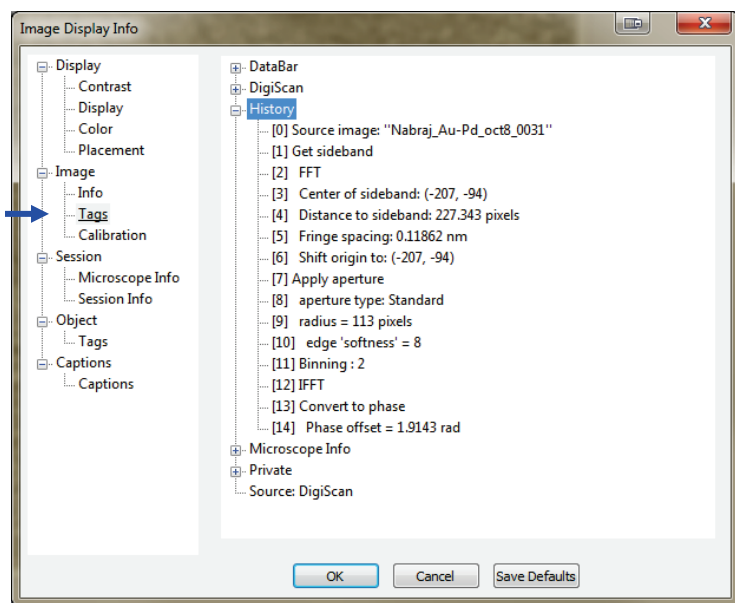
Image Display Info

Display
Contrast
Display
Color
Placement
Image
Info
Tags
Calibration
Session
Microscope Info
Session Info
Object
Tags
Captions
Captions

DataBar
DigiScan
History
[0] Source image: "Nabraj_Au-Pd_oct8_0031"
[1] Get sideband
[2] FFT
[3] Center of sideband: (-207, -94)
[4] Distance to sideband: 227.343 pixels
[5] Fringe spacing: 0.11862 nm
[6] Shift origin to: (-207, -94)
[7] Apply aperture
[8] aperture type: Standard
[9] radius = 113 pixels
[10] edge 'softness' = 8
[11] Binning : 2
[12] IFFT
[13] Convert to phase
[14] Phase offset = 1.9143 rad
Microscope Info
Private
Source: DigiScan

OK
Cancel
Save Defaults